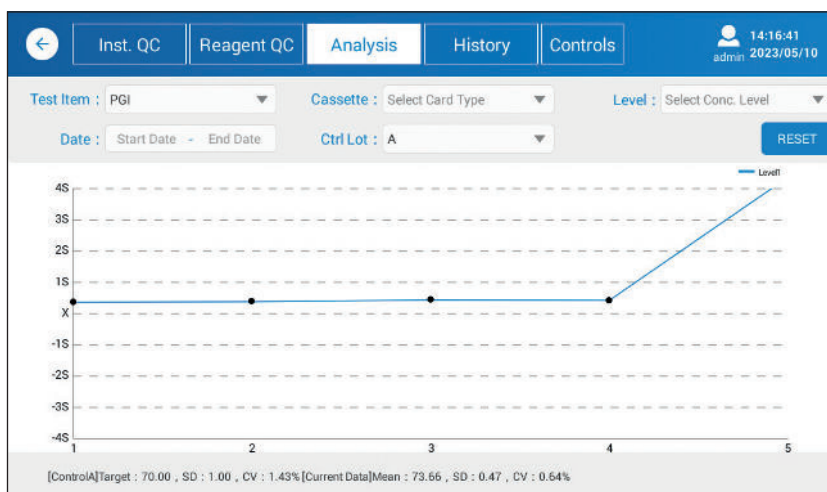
Inst. QC
Reagent QC
Analysis
History
Controls
admin 14:16:41 2023/05/10

Test Item : PGI
Cassette : Select Card Type
Level : Select Conc. Level
Date : Start Date - End Date
Ctrl Lot : A
RESET

Level1

4S
3S
2S
1S
X
-1S
-2S
-3S
-4S
1
2
3
4
5

[ControlA]Target : 70.00 , SD : 1.00 , CV : 1.43% [Current Data]Mean : 73.66 , SD : 0.47 , CV : 0.64%